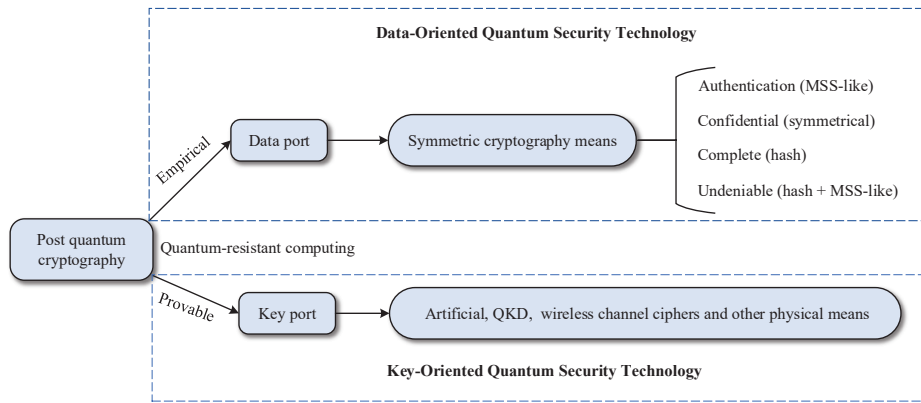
Data-Oriented Quantum Security Technology

Empirical

Data port

Symmetric cryptography means

Authentication (MSS-like)

Confidential (symmetrical)

Complete (hash)

Undeniable (hash + MSS-like)

Post quantum cryptography

Quantum-resistant computing

Provable

Key port

Artificial, QKD, wireless channel ciphers and other physical means

Key-Oriented Quantum Security Technology